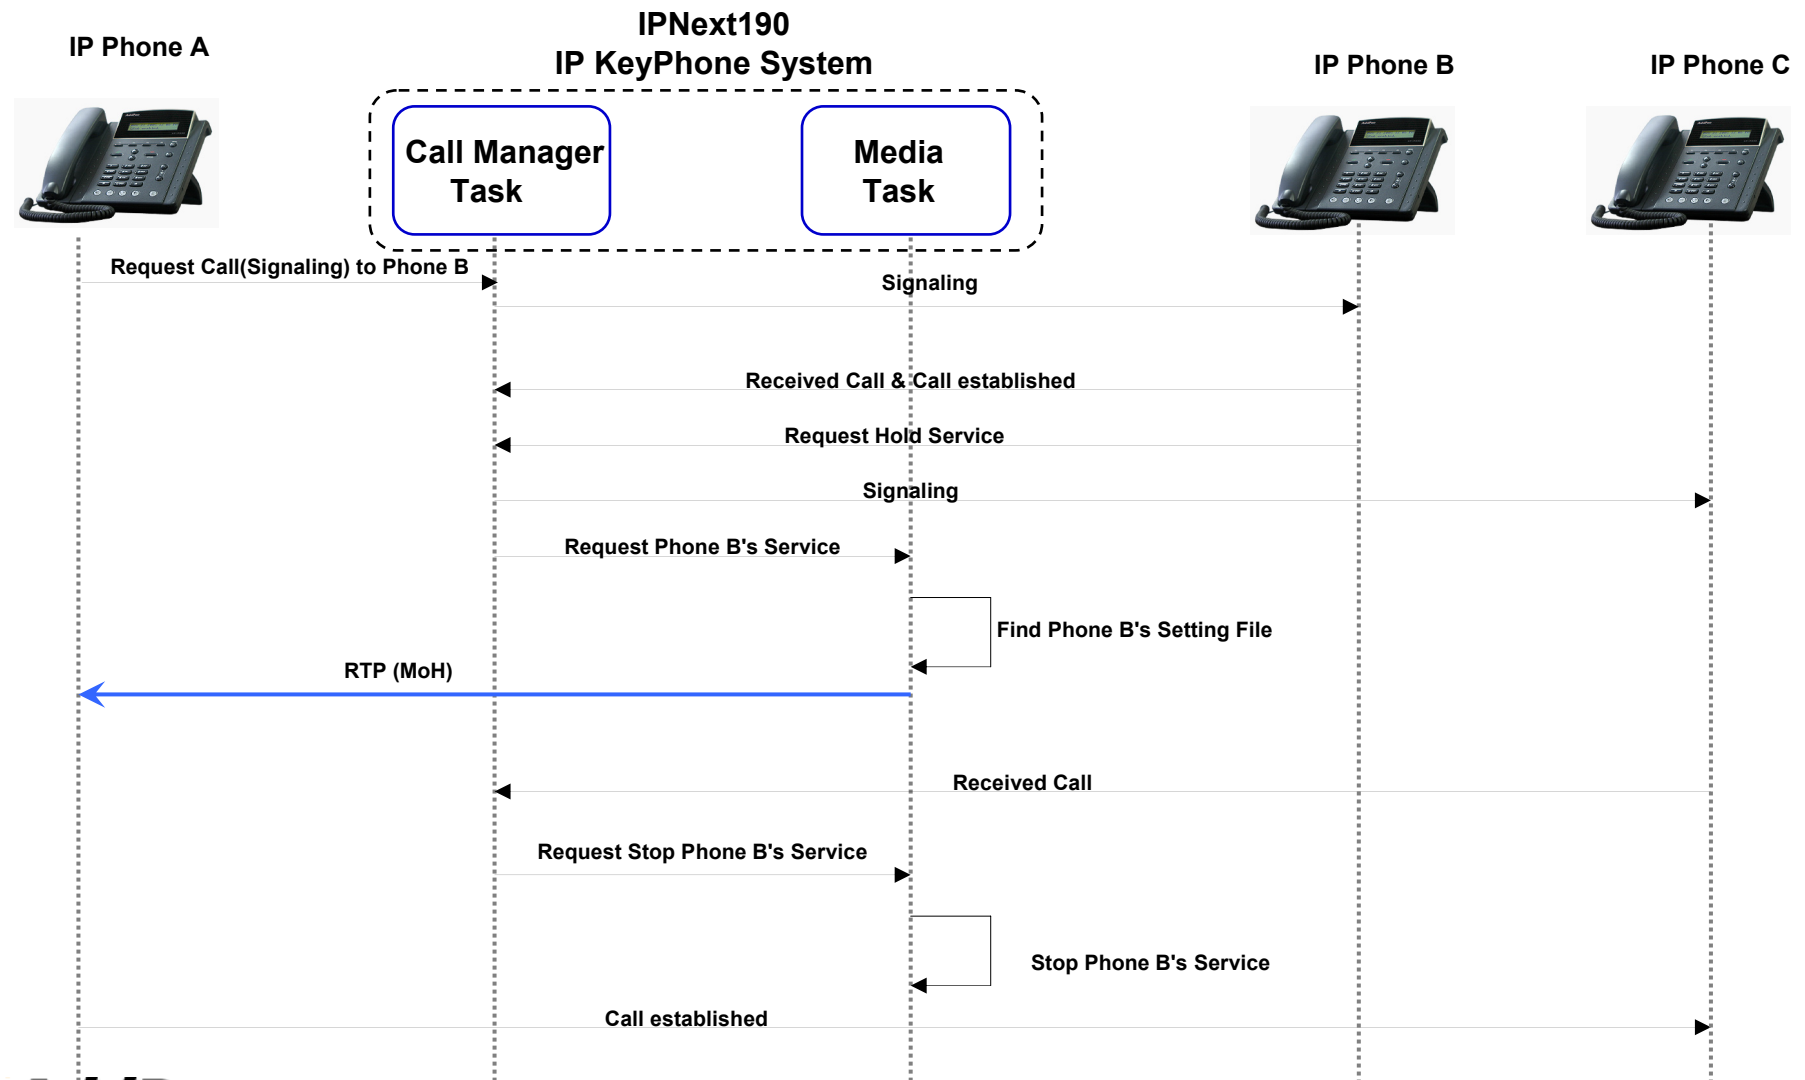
IP Phone A

IPNext190
IP KeyPhone System

IP Phone B

IP Phone C

Call Manager Task

Media Task

Request Call(Signaling) to Phone B

Signaling

Received Call & Call established

Request Hold Service

Signaling

Request Phone B's Service

Find Phone B's Setting File

RTP (MoH)

Received Call

Request Stop Phone B's Service

Stop Phone B's Service

Call established